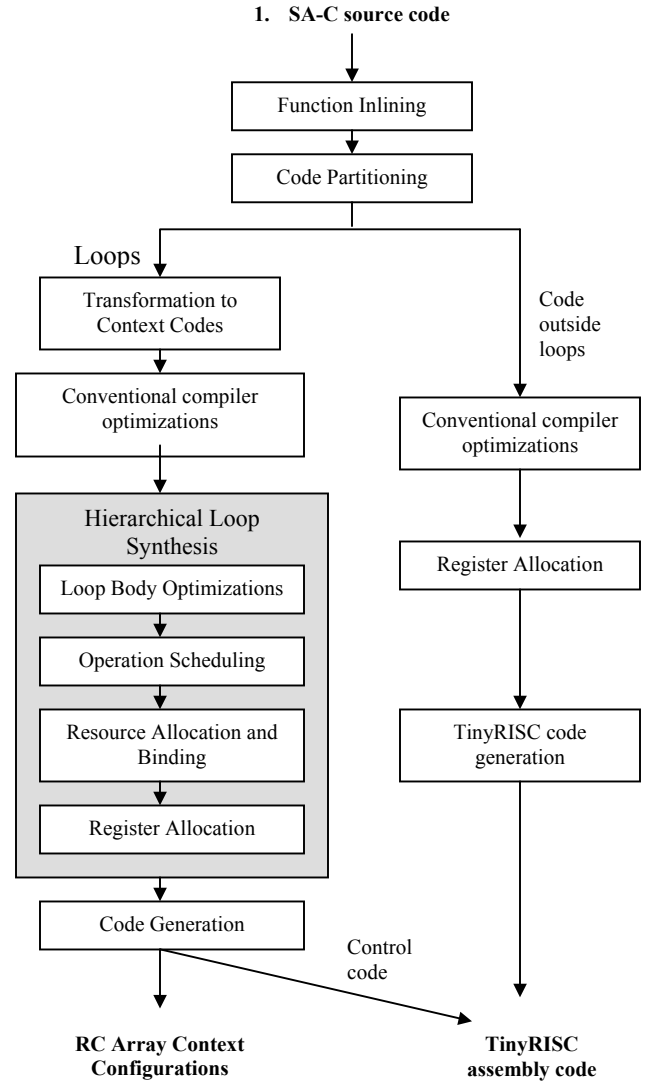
1. SA-C source code

Function Inlining

Code Partitioning

Loops

Transformation to Context Codes

Code outside loops

Conventional compiler optimizations

Conventional compiler optimizations

Hierarchical Loop Synthesis

Loop Body Optimizations

Operation Scheduling

Resource Allocation and Binding

Register Allocation

Register Allocation

TinyRISC code generation

Code Generation

Control code

RC Array Context Configurations

TinyRISC assembly code